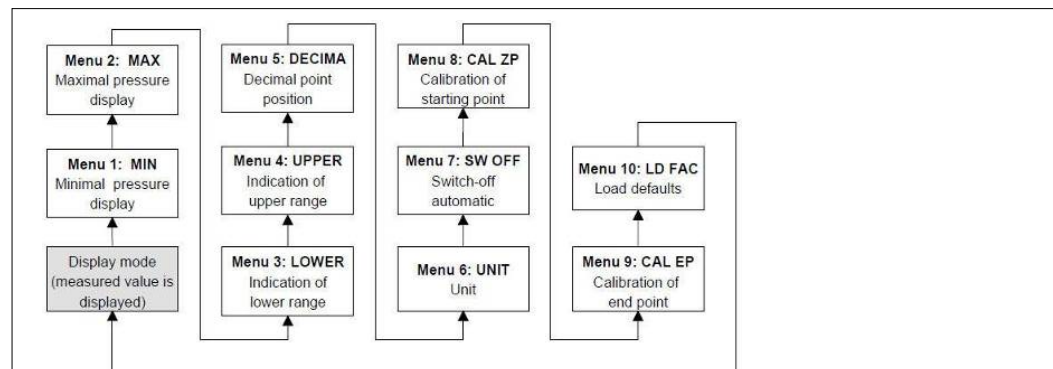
Menu 2: MAX
Maximal pressure display

Menu 1: MIN
Minimal pressure display

Display mode (measured value is displayed)

Menu 5: DECIMA
Decimal point position

Menu 4: UPPER
Indication of upper range

Menu 3: LOWER
Indication of lower range

Menu 8: CAL ZP
Calibration of starting point

Menu 7: SW OFF
Switch-off automatic

Menu 6: UNIT
Unit

Menu 10: LD FAC
Load defaults

Menu 9: CAL EP
Calibration of end point